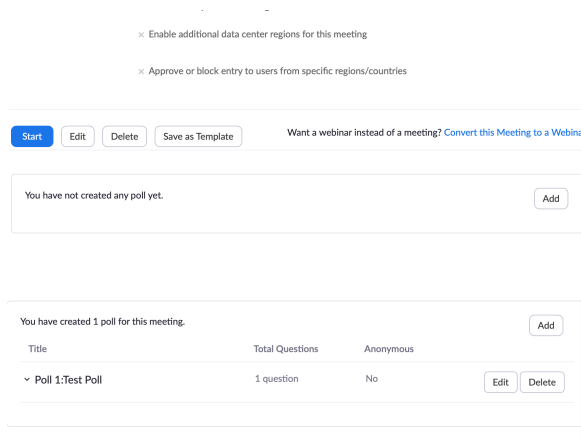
× Enable additional data center regions for this meeting

× Approve or block entry to users from specific regions/countries

Start Edit Delete Save as Template

Want a webinar instead of a meeting? Convert this Meeting to a Webina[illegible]

You have not created any poll yet.

Add

You have created 1 poll for this meeting.

Add

| Title | Total Questions | Anonymous | |
|---|---|---|---|
| Poll 1:Test Poll | 1 question | No | Edit Delete |